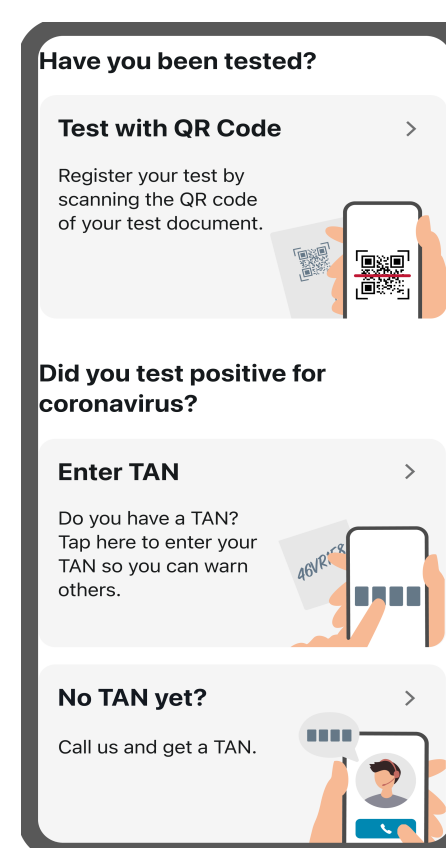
Have you been tested?

Test with QR Code >

Register your test by scanning the QR code of your test document.

Did you test positive for coronavirus?

Enter TAN >

Do you have a TAN? Tap here to enter your TAN so you can warn others.

46VR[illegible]

No TAN yet? >

Call us and get a TAN.